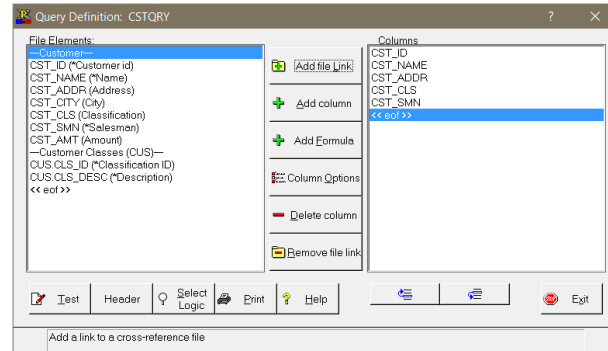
Query Definition: CSTQRY

?

File Elements:

—Customer—
CST_ID (*Customer id)
CST_NAME (*Name)
CST_ADDR (Address)
CST_CITY (City)
CST_CLS (Classification)
CST_SMN (*Salesman)
CST_AMT (Amount)
—Customer Classes (CUS)—
CUS.CLS_ID (*Classification ID)
CUS.CLS_DESC (*Description)
<< eof >>

Add file Link

Add column

Add Formula

Column Options

Delete column

Remove file link

Columns

CST_ID
CST_NAME
CST_ADDR
CST_CLS
CST_SMN
<< eof >>

Test

Header

Select Logic

Print

Help

Exit

Add a link to a cross-reference file